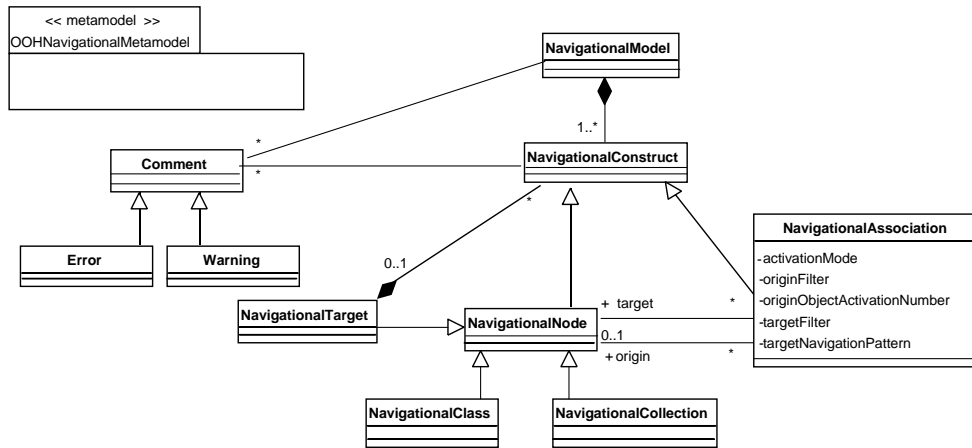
<< metamodel >>
OOHNavigationalMetamodel

NavigationalModel

1..*

*

*

Comment

NavigationalConstruct

*

Error

Warning

0..1

NavigationalAssociation

-activationMode
-originFilter
-originObjectActivationNumber
-targetFilter
-targetNavigationPattern

NavigationalTarget

NavigationalNode

+ target

*

0..1

*

+ origin

NavigationalClass

NavigationalCollection